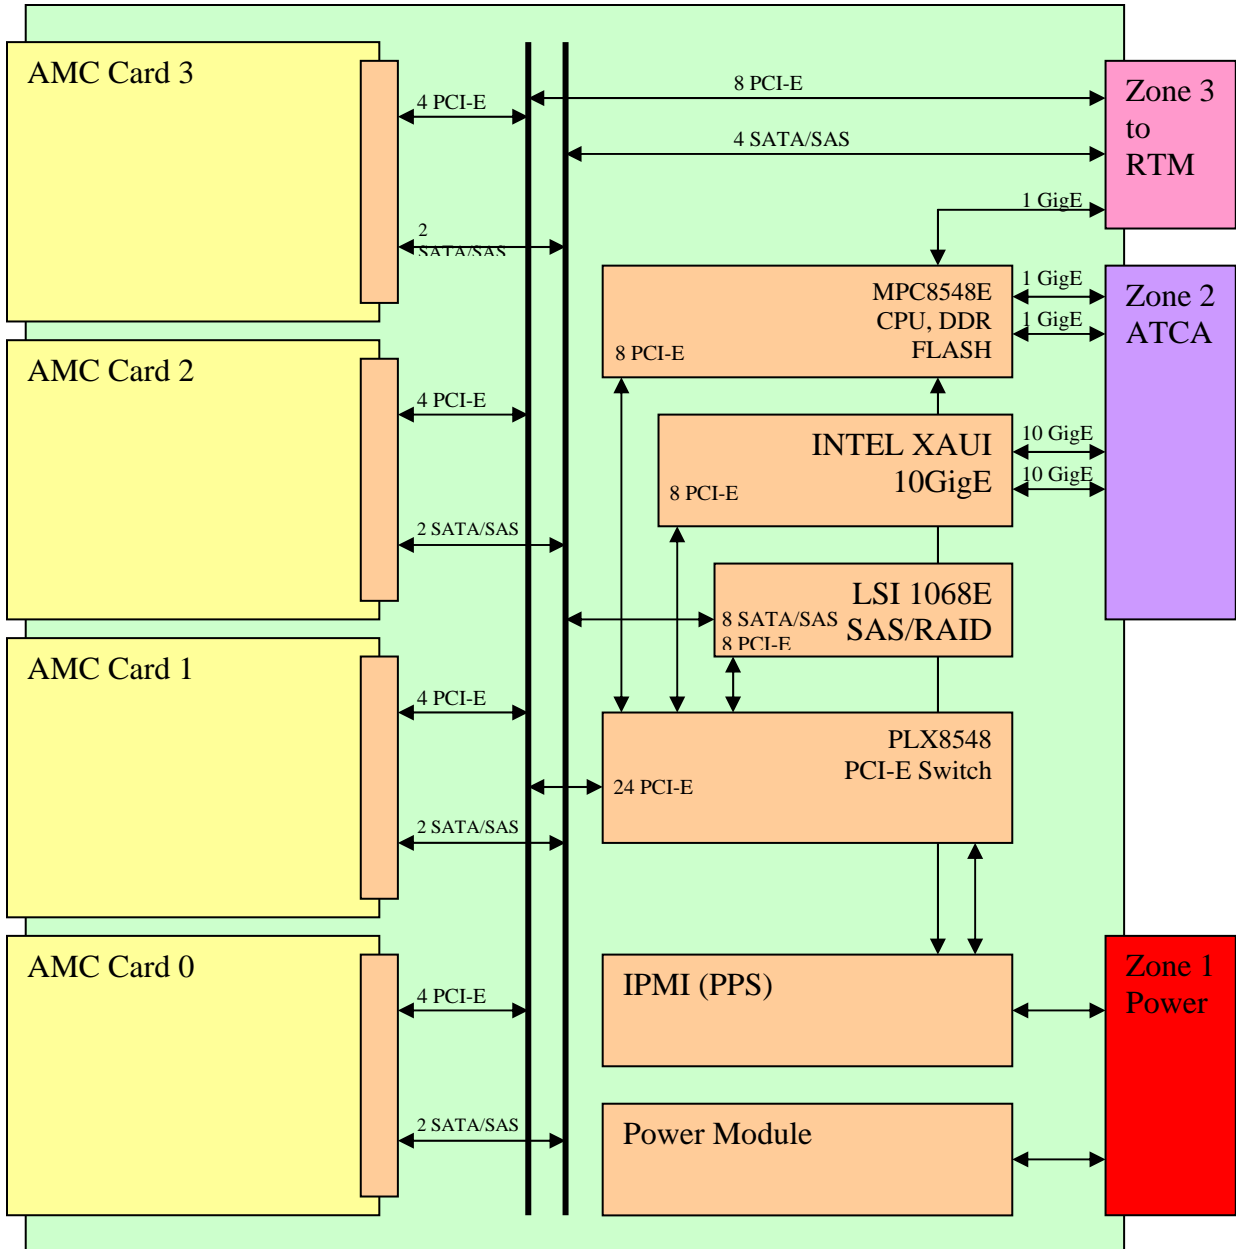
AMC Card 3

4 PCI-E

2 SATA/SAS

8 PCI-E

4 SATA/SAS

1 GigE

Zone 3 to RTM

MPC8548E CPU, DDR FLASH

8 PCI-E

1 GigE

1 GigE

Zone 2 ATCA

AMC Card 2

4 PCI-E

2 SATA/SAS

INTEL XAUI 10GigE

8 PCI-E

10 GigE

10 GigE

LSI 1068E SAS/RAID

8 SATA/SAS

8 PCI-E

AMC Card 1

4 PCI-E

2 SATA/SAS

PLX8548 PCI-E Switch

24 PCI-E

AMC Card 0

4 PCI-E

2 SATA/SAS

IPMI (PPS)

Power Module

Zone 1 Power